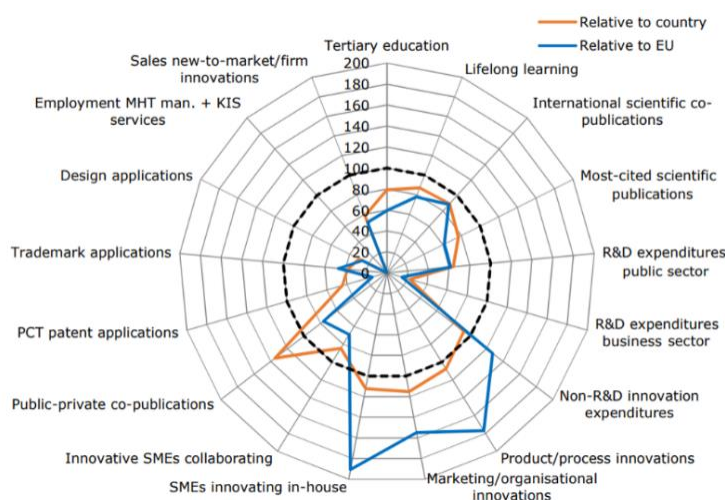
Relative to country
Relative to EU

Tertiary education
Lifelong learning
International scientific co-publications
Most-cited scientific publications
R&D expenditures public sector
R&D expenditures business sector
Non-R&D innovation expenditures
Product/process innovations
Marketing/organisational innovations
SMEs innovating in-house
Innovative SMEs collaborating
Public-private co-publications
PCT patent applications
Trademark applications
Design applications
Employment MHT man. + KIS services
Sales new-to-market/firm innovations

200
180
160
140
120
100
80
60
40
20
0